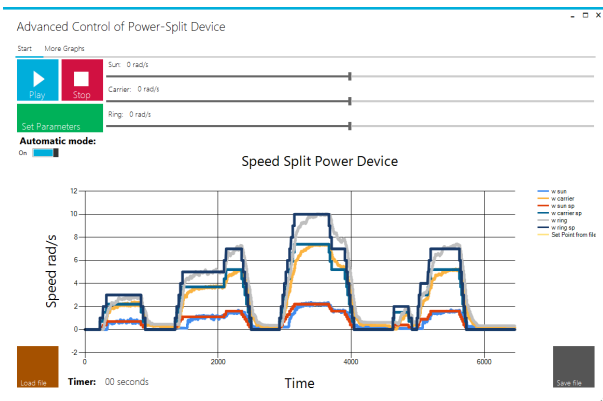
Advanced Control of Power-Split Device

Start More Graphs

Play

Stop

Sun: 0 rad/s

Carrier: 0 rad/s

Ring: 0 rad/s

Set Parameters

Automatic mode:

On

Speed Split Power Device

w sun
w carrier
w sun sp
w carrier sp
w ring
w ring sp
Set Point from file

12
10
8
6
4
2
0
-2

Speed rad/s

0
2000
4000
6000

Time

Load file

Timer: 00 seconds

Save file